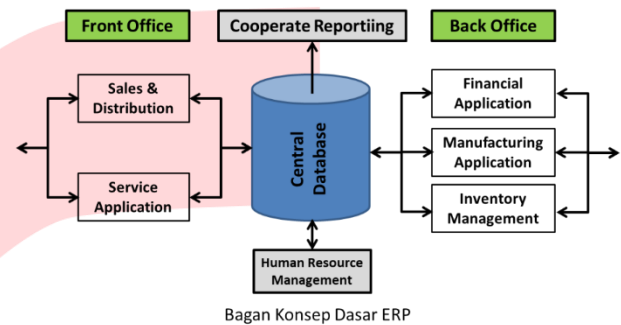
Front Office

Cooperate Reportiing

Back Office

Sales & Distribution

Service Application

Central Database

Financial Application

Manufacturing Application

Inventory Management

Human Resource Management

Bagan Konsep Dasar ERP